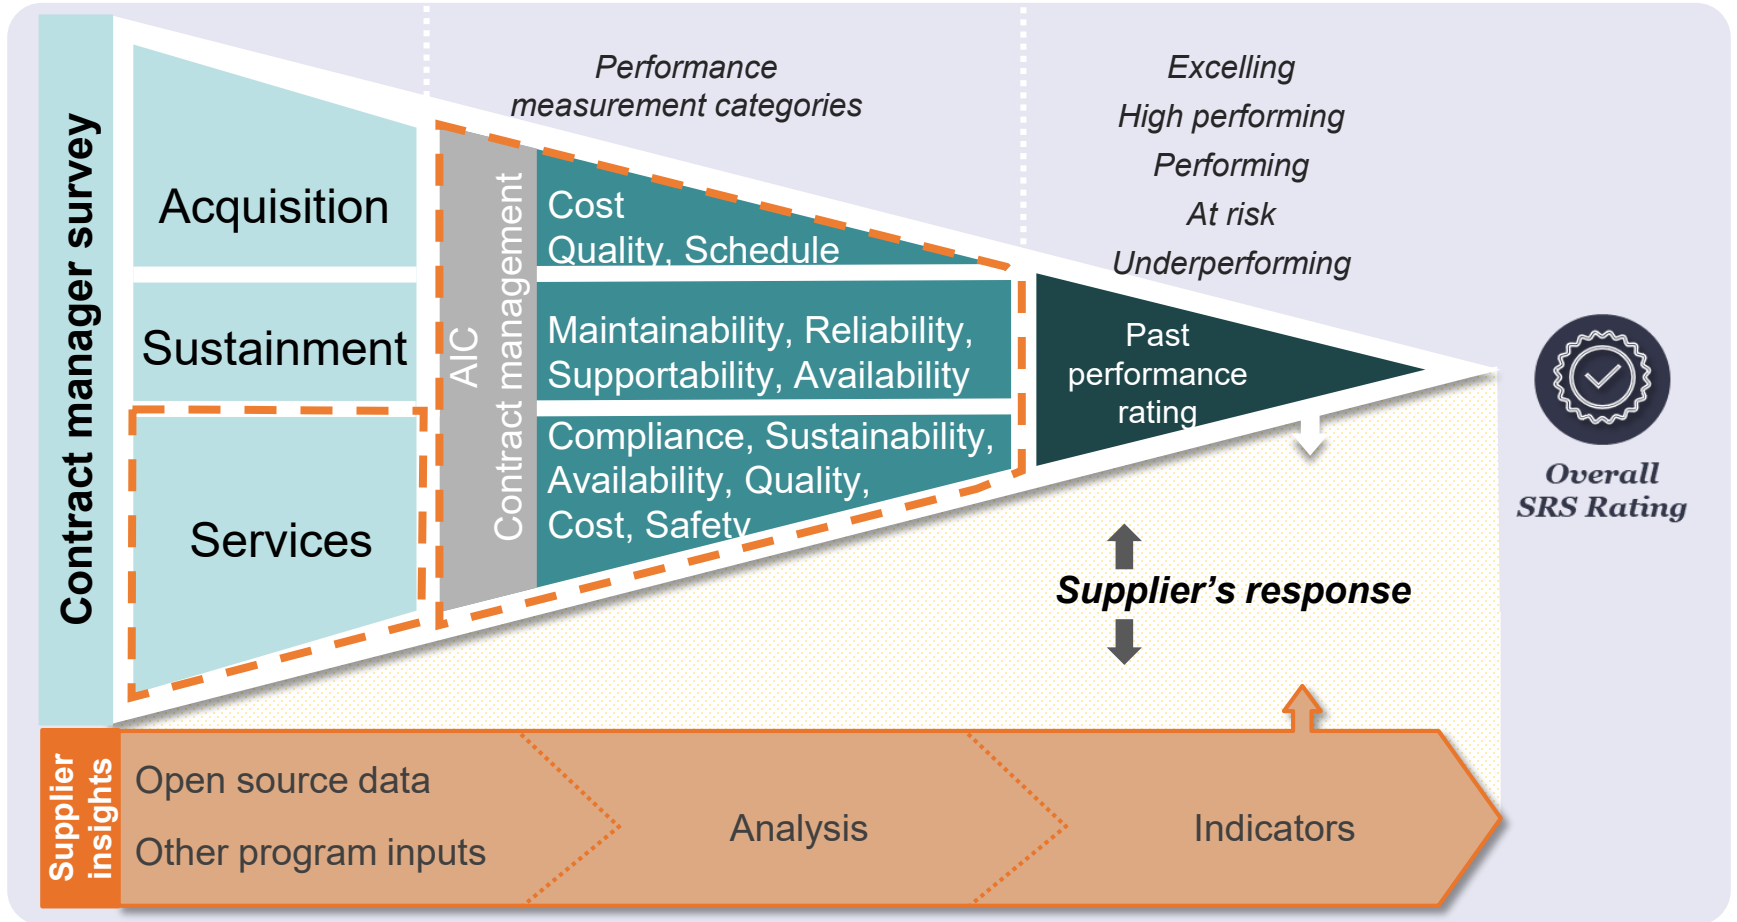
Contract manager survey

Acquisition

Sustainment

Services

AIC

Contract management

Performance measurement categories

Cost
Quality, Schedule

Maintainability, Reliability, Supportability, Availability

Compliance, Sustainability, Availability, Quality, Cost, Safety

Excelling
High performing
Performing
At risk
Underperforming

Past performance rating

Overall SRS Rating

Supplier's response

Supplier insights

Open source data

Other program inputs

Analysis

Indicators